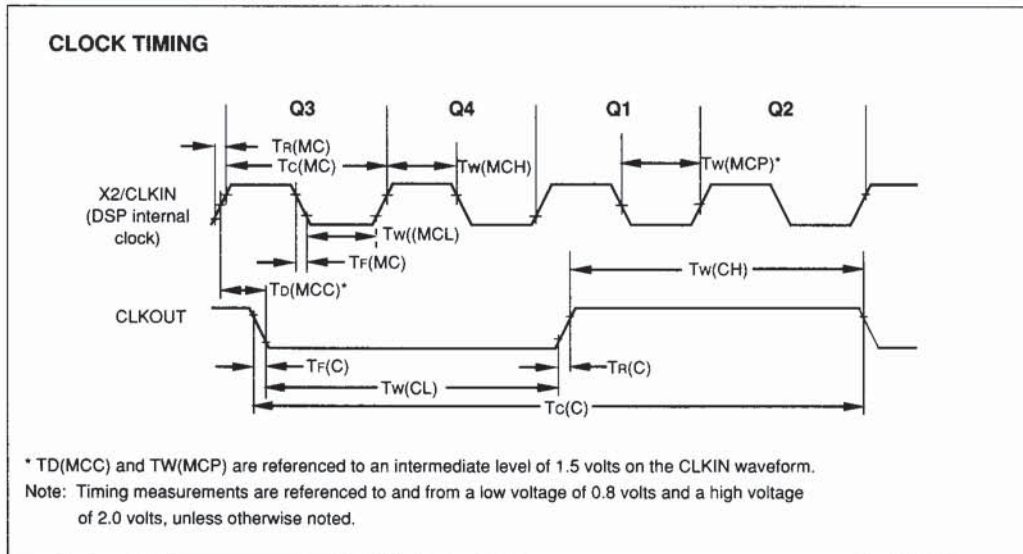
CLOCK TIMING

Q3 Q4 Q1 Q2

TR(MC)

TC(MC)

TW(MCH)

TW(MCP)*

X2/CLKIN (DSP internal clock)

TW((MCL)

TF(MC)

TD(MCC)*

TW(CH)

CLKOUT

TF(C)

TR(C)

TW(CL)

TC(C)

* TD(MCC) and TW(MCP) are referenced to an intermediate level of 1.5 volts on the CLKIN waveform.

Note: Timing measurements are referenced to and from a low voltage of 0.8 volts and a high voltage of 2.0 volts, unless otherwise noted.